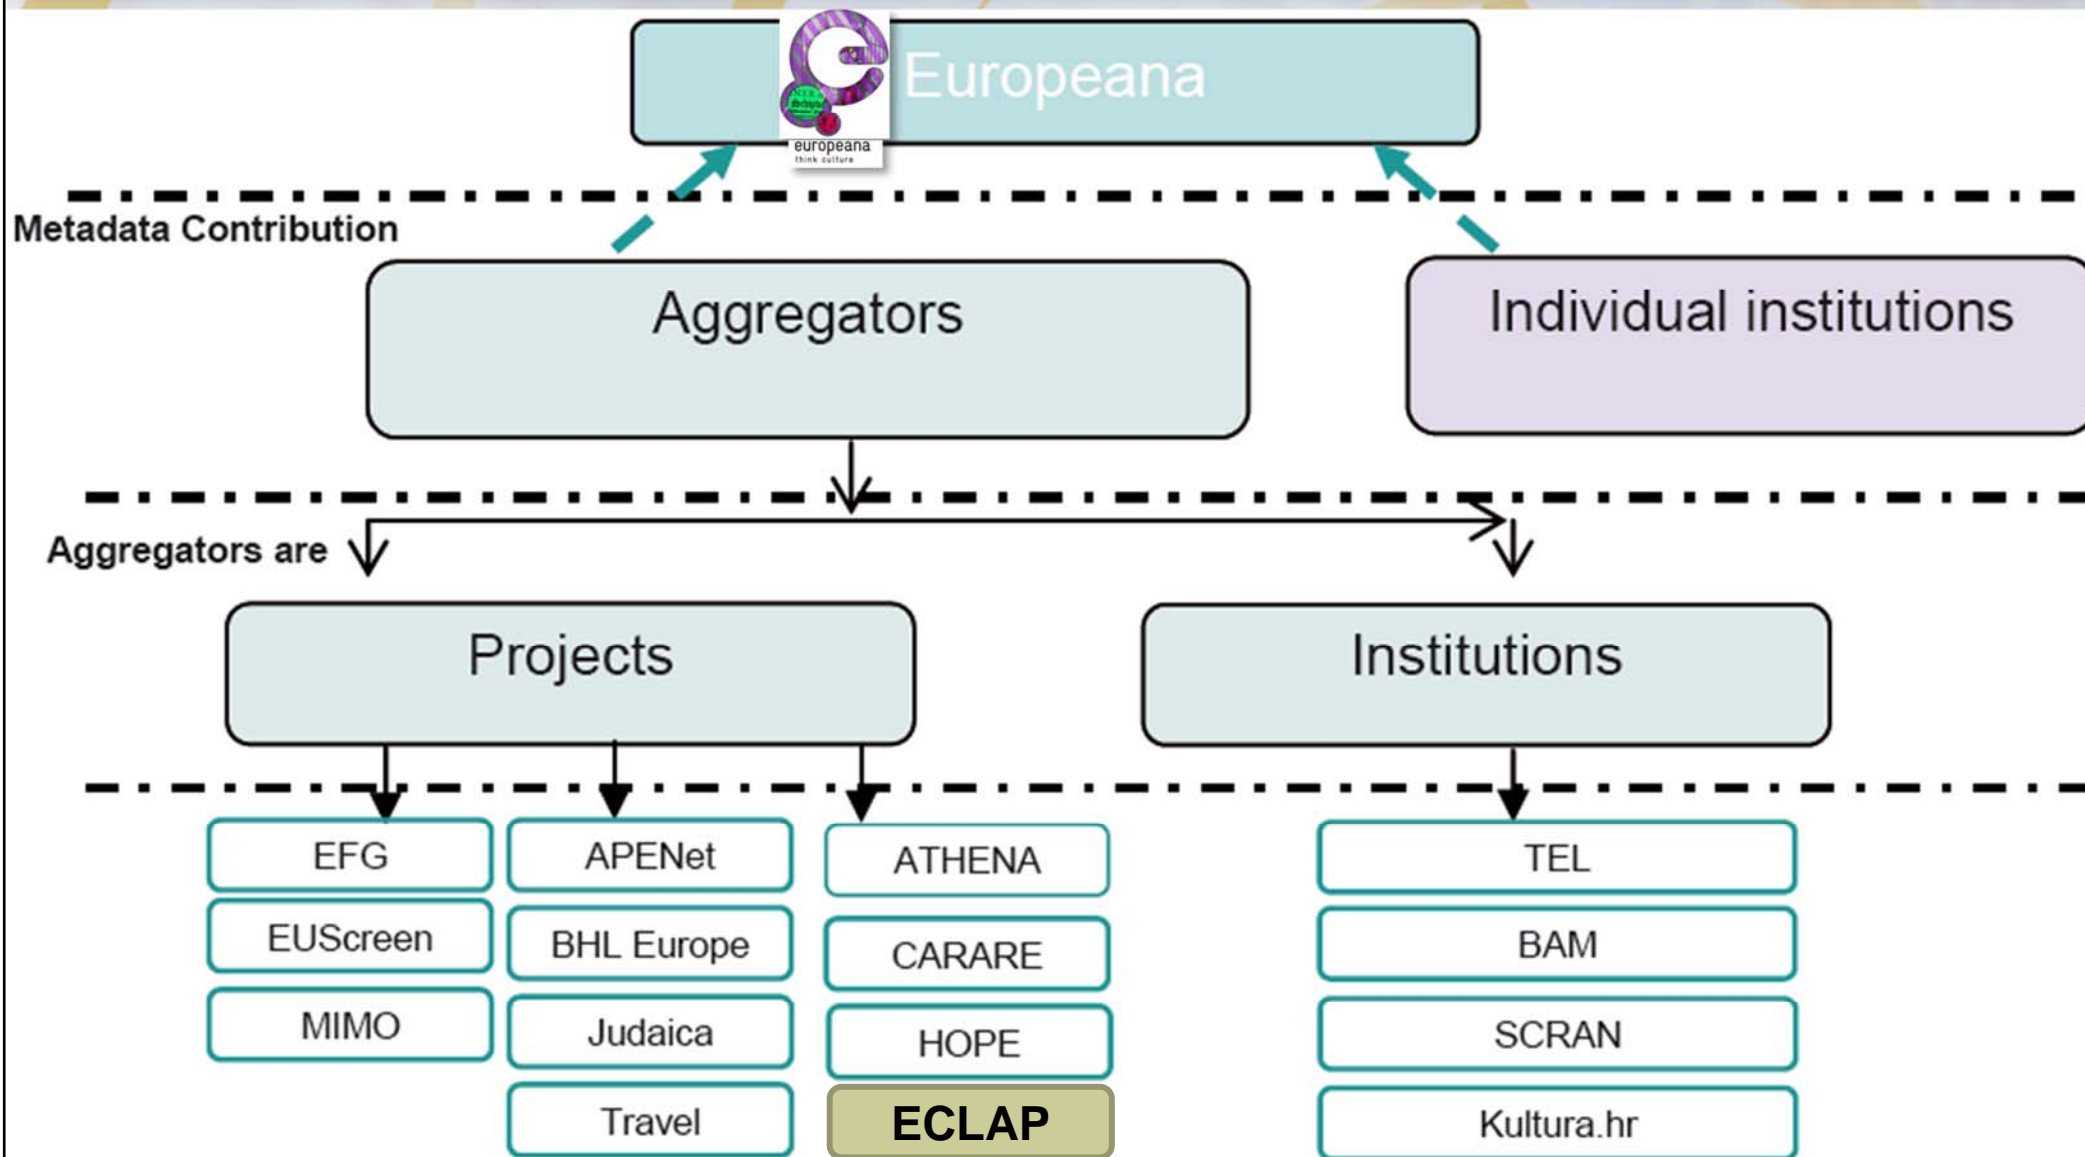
europeana
think culture

Europeana

Metadata Contribution

Aggregators

Individual institutions

Aggregators are

Projects

Institutions

EFG

EUScreen

MIMO

APENet

BHL Europe

Judaica

Travel

ATHENA

CARARE

HOPE

ECLAP

TEL

BAM

SCRAN

Kultura.hr